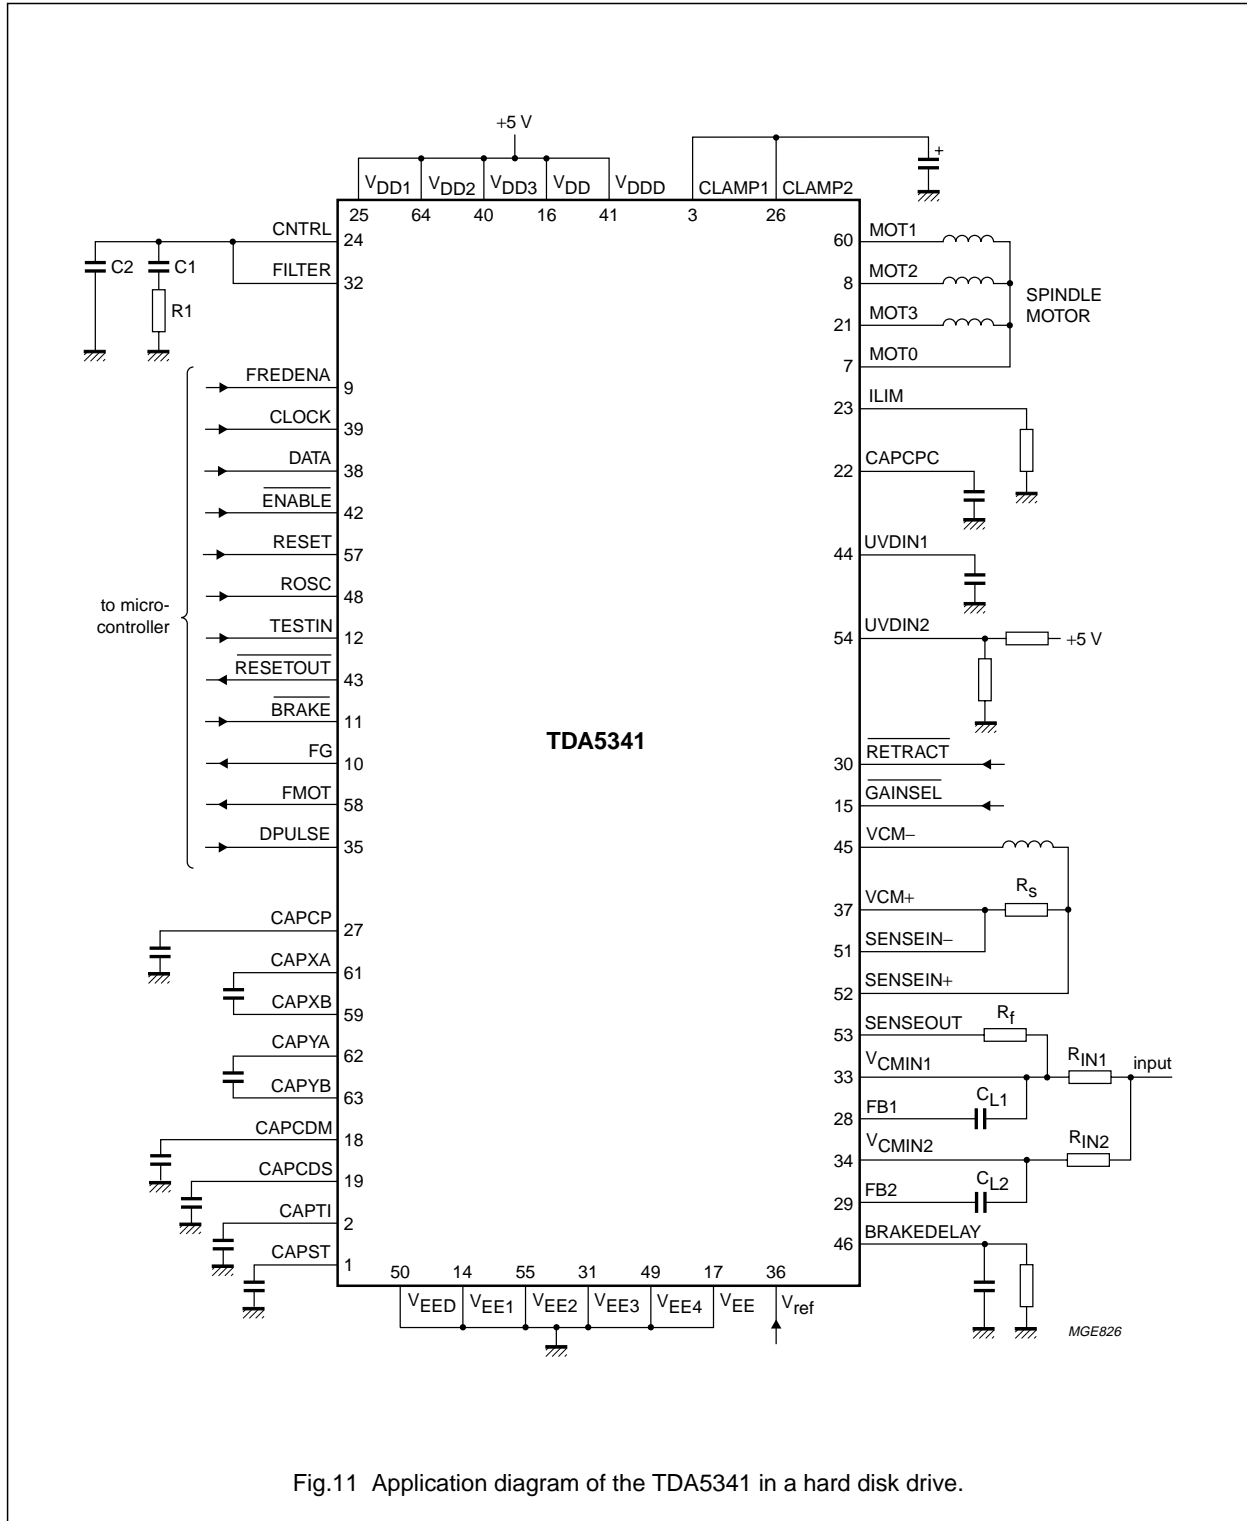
+5 V

$V_{DD1}$ $V_{DD2}$ $V_{DD3}$ $V_{DD}$ $V_{DDD}$ CLAMP1 CLAMP2

+

25 64 40 16 41 3 26

CNTRL 24
FILTER 32
C2 C1
R1

FREDENA 9
CLOCK 39
DATA 38
$\overline{ENABLE}$ 42
RESET 57
ROSC 48
TESTIN 12
$\overline{RESETOUT}$ 43
$\overline{BRAKE}$ 11
FG 10
FMOT 58
DPULSE 35

to micro-controller

CAPCP 27
CAPXA 61
CAPXB 59
CAPYA 62
CAPYB 63
CAPCDM 18
CAPCDS 19
CAPTI 2
CAPST 1

60 MOT1
8 MOT2
21 MOT3
7 MOT0
SPINDLE MOTOR
23 ILIM
22 CAPCPC
44 UVDIN1
54 UVDIN2
+5 V

TDA5341

30 $\overline{RETRACT}$
15 $\overline{GAINSEL}$
45 VCM−
37 VCM+
$R_S$
51 SENSEIN−
52 SENSEIN+
53 SENSEOUT
$R_f$
33 $V_{CMIN1}$
$R_{IN1}$
input
28 FB1
$C_{L1}$
34 $V_{CMIN2}$
$R_{IN2}$
29 FB2
$C_{L2}$
46 BRAKEDELAY

50 14 55 31 49 17 36
$V_{EED}$ $V_{EE1}$ $V_{EE2}$ $V_{EE3}$ $V_{EE4}$ $V_{EE}$ $V_{ref}$

MGE826

Fig.11 Application diagram of the TDA5341 in a hard disk drive.